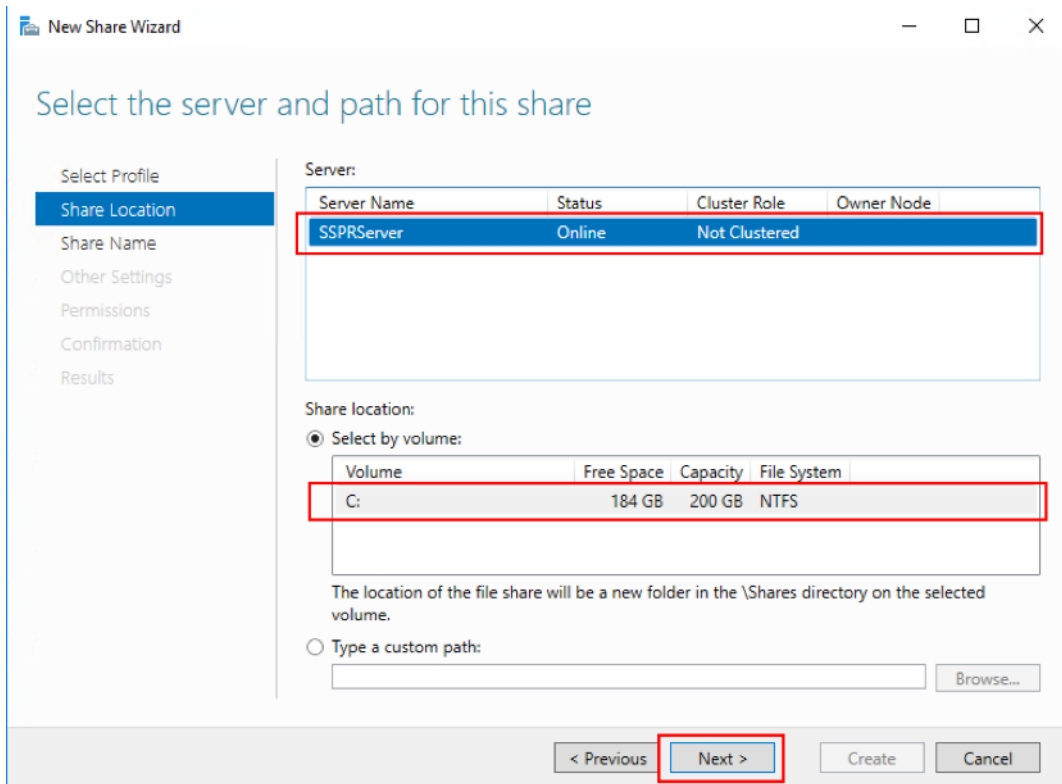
New Share Wizard

Select the server and path for this share

Select Profile
Share Location
Share Name
Other Settings
Permissions
Confirmation
Results

Server:

| Server Name | Status | Cluster Role | Owner Node |
|---|---|---|---|
| SSPRServer | Online | Not Clustered | |

Share location:

Select by volume:

| Volume | Free Space | Capacity | File System |
|---|---|---|---|
| C: | 184 GB | 200 GB | NTFS |

The location of the file share will be a new folder in the \Shares directory on the selected volume.

Type a custom path:

Browse...

< Previous
Next >
Create
Cancel